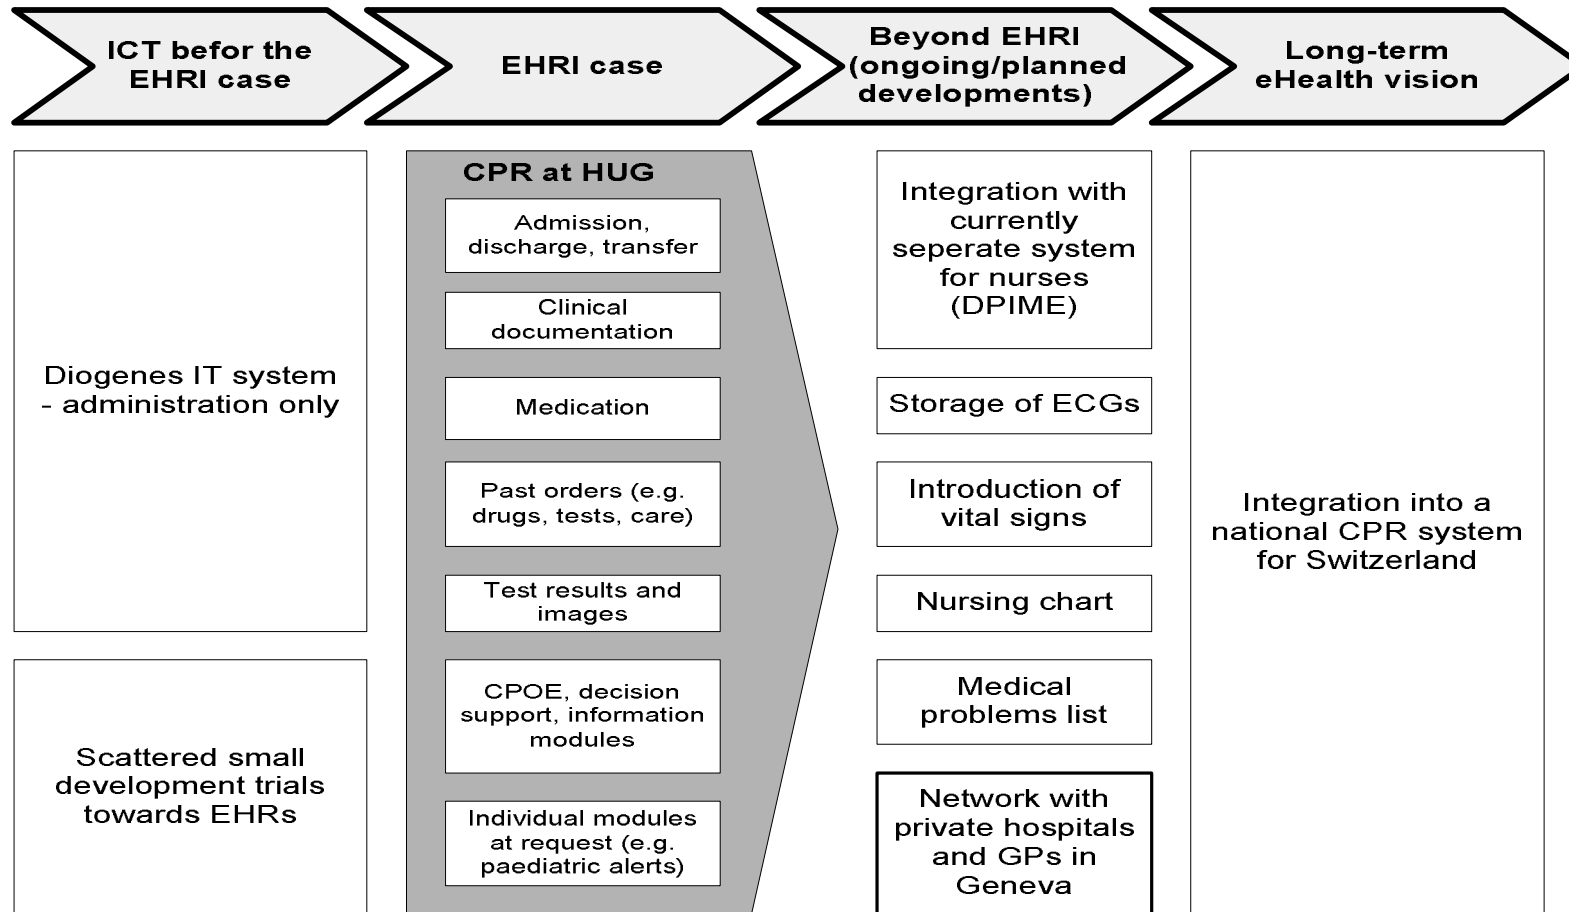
ICT befor the EHRI case

EHRI case

Beyond EHRI (ongoing/planned developments)

Long-term eHealth vision

Diogenes IT system - administration only

Scattered small development trials towards EHRs

CPR at HUG

Admission, discharge, transfer

Clinical documentation

Medication

Past orders (e.g. drugs, tests, care)

Test results and images

CPOE, decision support, information modules

Individual modules at request (e.g. paediatric alerts)

Integration with currently seperate system for nurses (DPIME)

Storage of ECGs

Introduction of vital signs

Nursing chart

Medical problems list

Network with private hospitals and GPs in Geneva

Integration into a national CPR system for Switzerland